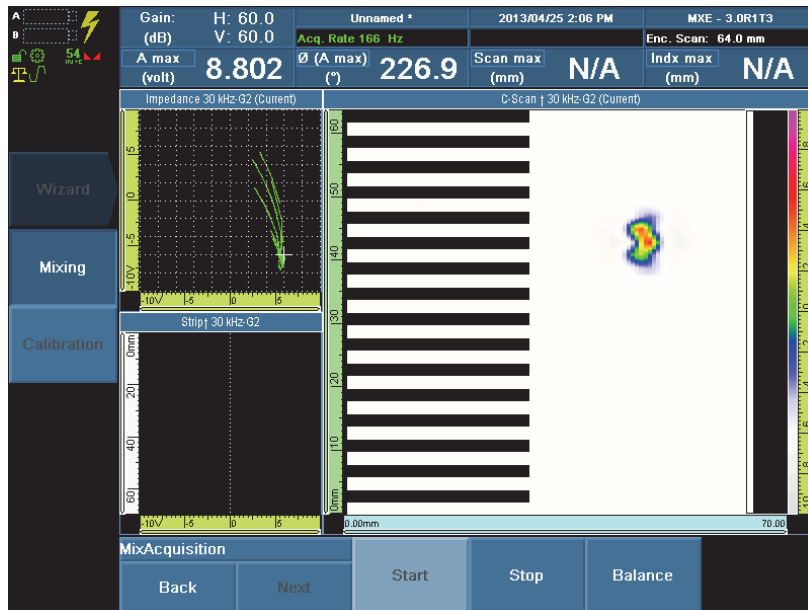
A
B
54
Gain: (dB)
H: 60.0
V: 60.0
Unnamed *
Acq. Rate 166 Hz
2013/04/25 2:06 PM
MXE - 3.0R1T3
Enc. Scan: 64.0 mm
A max (volt)
8.802
Ø (A max) (°)
226.9
Scan max (mm)
N/A
Indx max (mm)
N/A
Impedance 30 kHz-G2 (Current)
C-Scan † 30 kHz-G2 (Current)
Wizard
Mixing
Calibration
15
10
5
0
-5
-10V
-10V
-5
0
5
Strip† 30 kHz-G2
0mm
20
40
60
-10V
-5
0
5
60
50
40
30
20
10
0mm
0.00mm
70.00
MixAcquisition
Back
Next
Start
Stop
Balance